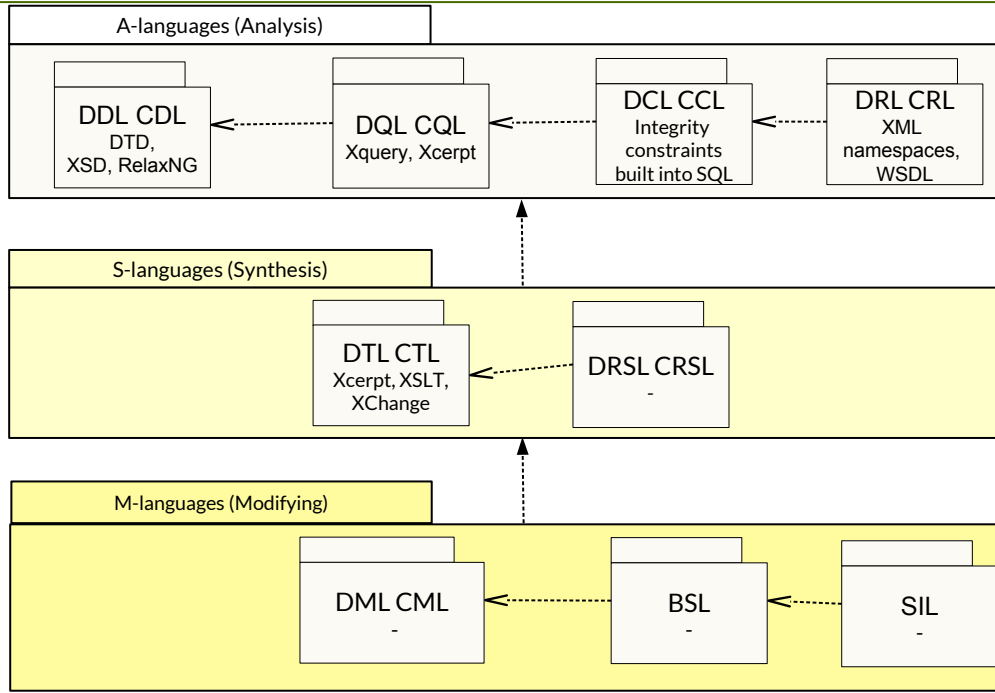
A-languages (Analysis)

DDL CDL
DTD,
XSD, RelaxNG

DQL CQL
Xquery, Xcerpt

DCL CCL
Integrity constraints built into SQL

DRL CRL
XML namespaces, WSDL

S-languages (Synthesis)

DTL CTL
Xcerpt, XSLT, XChange

DRSL CRSL
-

M-languages (Modifying)

DML CML
-

BSL
-

SIL
-